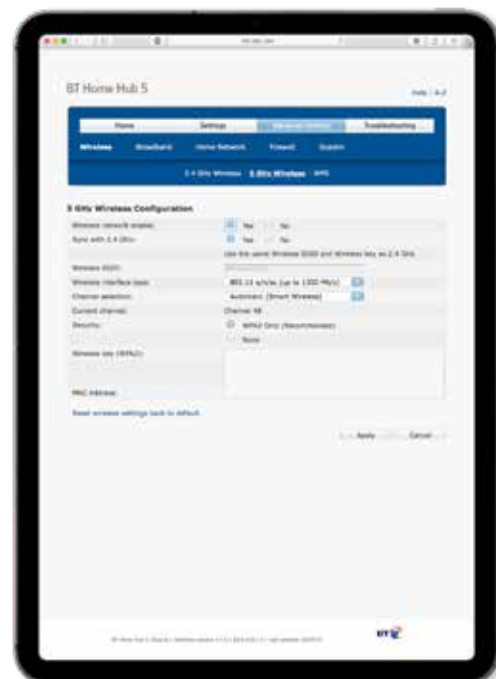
BT Home Hub 5

Help | A-Z

Home | Settings | Advanced Settings | Troubleshooting

Wireless | Broadband | Home Network | Firewall | System

2.4 GHz Wireless | 5 GHz Wireless | WPS

5 GHz Wireless Configuration

Wireless network enable: Yes No

Sync with 2.4 GHz: Yes No

Use the same Wireless SSID and Wireless key as 2.4 GHz

Wireless SSID: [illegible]

Wireless interface type: 802.11 a/n/ac (up to 1300 Mb/s)

Channel selection: Automatic (Smart Wireless)

Current channel: Channel 48

Security: WPA2 Only (Recommended)

None

Wireless key (WPA2):

MAC Address:

Reset wireless settings back to default

Apply Cancel

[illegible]

BT